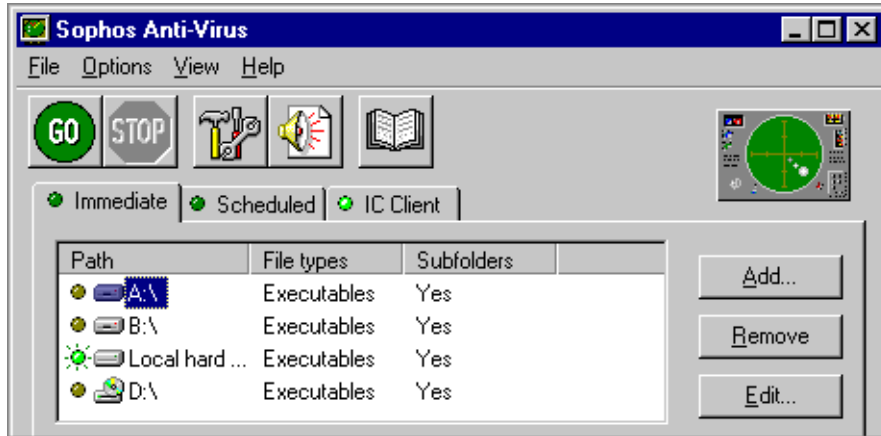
Sophos Anti-Virus

File Options View Help

GO STOP

Immediate Scheduled IC Client

| Path | File types | Subfolders |
|---|---|---|
| A:\ | Executables | Yes |
| B:\ | Executables | Yes |
| Local hard ... | Executables | Yes |
| D:\ | Executables | Yes |

Add...

Remove

Edit...